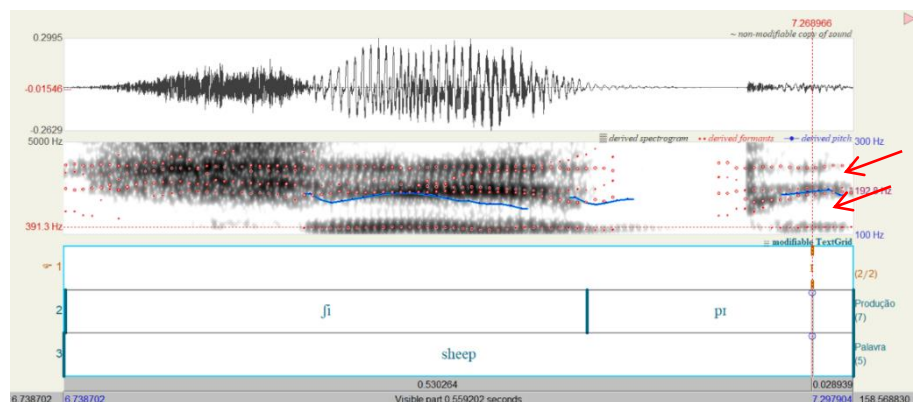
7.268966

0.2995

~ non-modifiable copy of sound

-0.01546

-0.2629

derived spectrogram · · derived formants · derived pitch

5000 Hz

300 Hz

192.9 Hz

391.3 Hz

100 Hz

modifiable TextGrid

1

(2/2)

2

ʃi

pɪ

Produção (7)

3

sheep

Palavra (5)

0.530264

0.028939

6.738702

6.738702

Visible part 0.559202 seconds

7.297904

158.568830